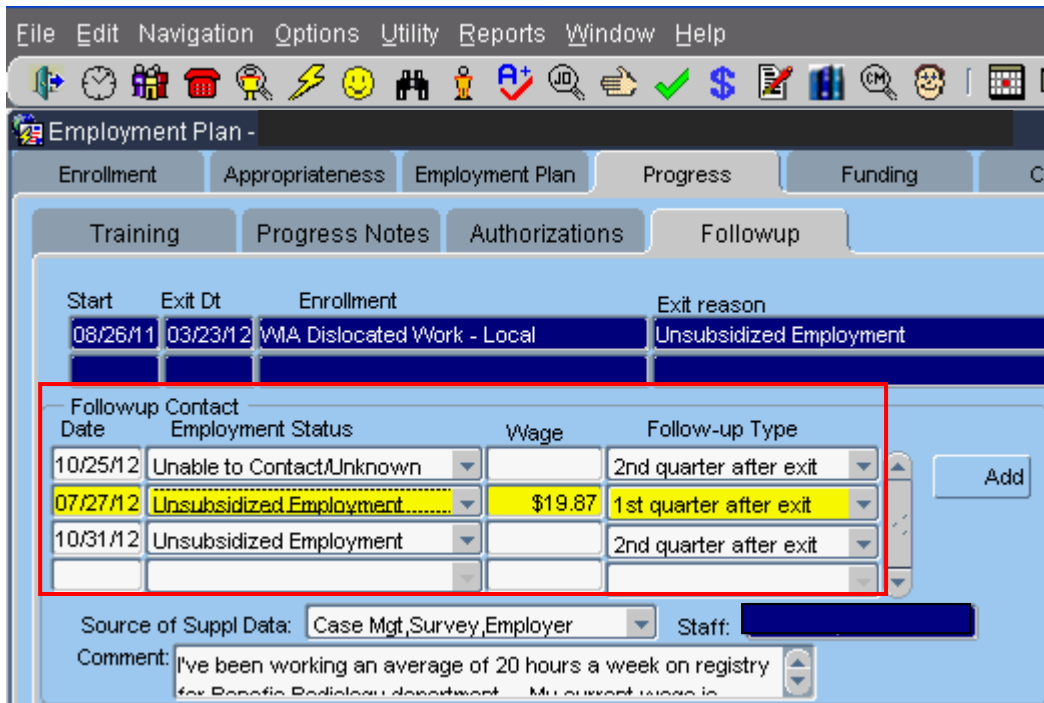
File Edit Navigation Options Utility Reports Window Help

Employment Plan -

Enrollment | Appropriateness | Employment Plan | Progress | Funding | C

Training | Progress Notes | Authorizations | Followup

| Start | Exit Dt | Enrollment | Exit reason |
|---|---|---|---|
| 08/26/11 | 03/23/12 | WIA Dislocated Work - Local | Unsubsidized Employment |

Followup Contact

| Date | Employment Status | Wage | Follow-up Type |
|---|---|---|---|
| 10/25/12 | Unable to Contact/Unknown | | 2nd quarter after exit |
| 07/27/12 | Unsubsidized Employment | $19.87 | 1st quarter after exit |
| 10/31/12 | Unsubsidized Employment | | 2nd quarter after exit |
| | | | |

Add

Source of Suppl Data: Case Mgt,Survey,Employer

Staff:

Comment: I've been working an average of 20 hours a week on registry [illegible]